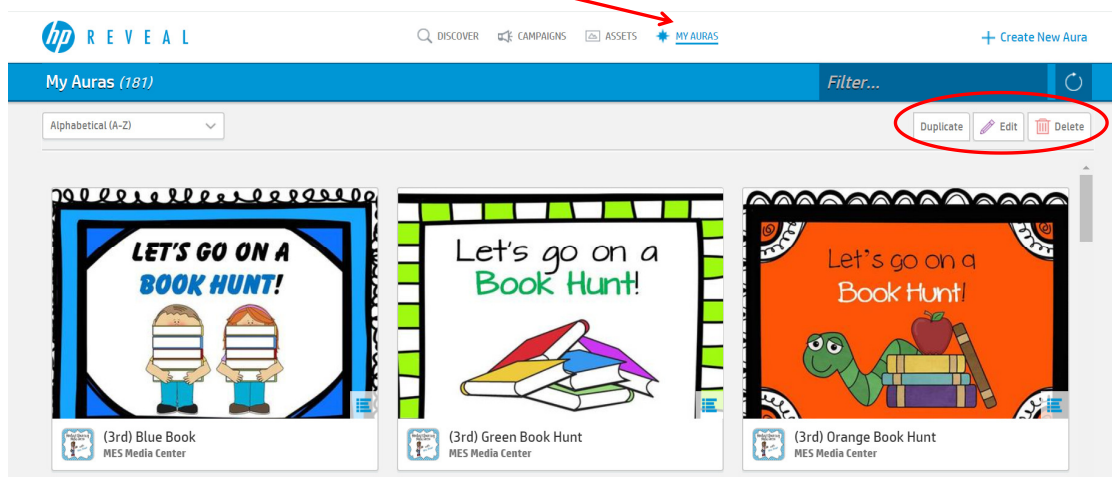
hp REVEAL

DISCOVER CAMPAIGNS ASSETS MY AURAS

+ Create New Aura

My Auras (181)

Filter...

Alphabetical (A-Z)

Duplicate Edit Delete

LET'S GO ON A BOOK HUNT!

Let's go on a Book Hunt!

Let's go on a Book Hunt!

(3rd) Blue Book
MES Media Center

(3rd) Green Book Hunt
MES Media Center

(3rd) Orange Book Hunt
MES Media Center